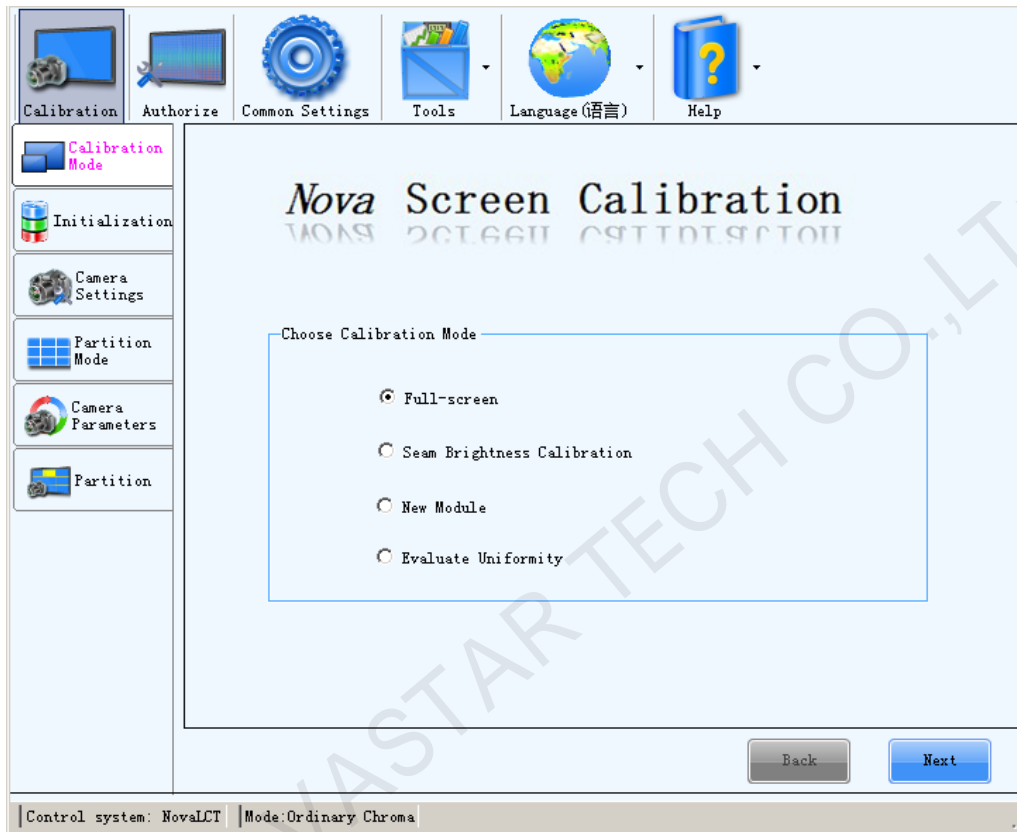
Calibration
Authorize
Common Settings
Tools
Language(语言)
Help

Calibration Mode
Initialization
Camera Settings
Partition Mode
Camera Parameters
Partition

Nova Screen Calibration

Choose Calibration Mode

Full-screen

Seam Brightness Calibration

New Module

Evaluate Uniformity

Back
Next

Control system: NovaLCT
Mode:Ordinary Chroma

NOVASTAR TECH CO.,LT